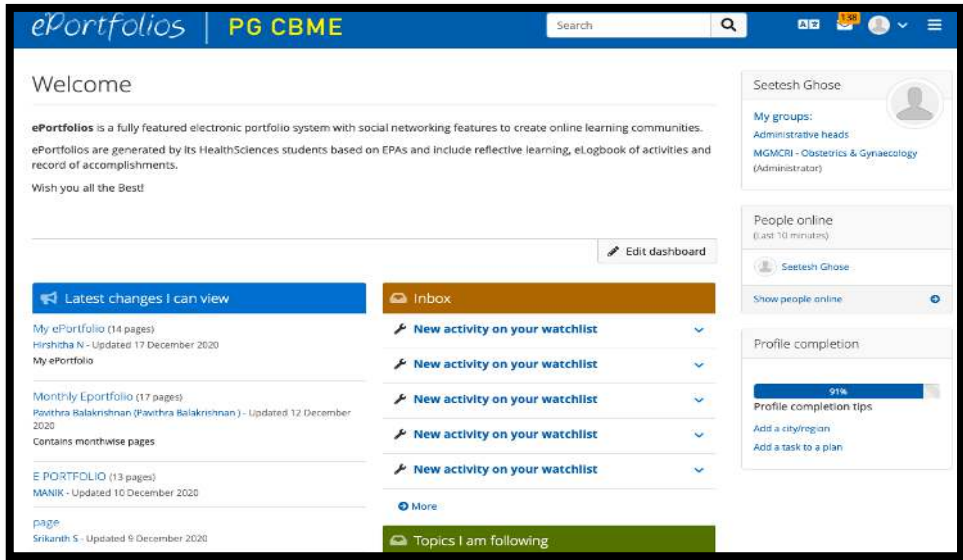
ePortfolios | PG CBME

Search

138

Welcome

**ePortfolios** is a fully featured electronic portfolio system with social networking features to create online learning communities.

ePortfolios are generated by its HealthSciences students based on EPAs and include reflective learning, eLogbook of activities and record of accomplishments.

Wish you all the Best!

Edit dashboard

Latest changes I can view

My ePortfolio (14 pages)
Hirshitha N - Updated 17 December 2020
My ePortfolio

Monthly Eportfolio (17 pages)
Pavithra Balakrishnan (Pavithra Balakrishnan ) - Updated 12 December 2020
Contains monthwise pages

E PORTFOLIO (13 pages)
MANIK - Updated 10 December 2020

page
Srikanth S - Updated 9 December 2020

Inbox

New activity on your watchlist

New activity on your watchlist

New activity on your watchlist

New activity on your watchlist

New activity on your watchlist

More

Topics I am following

Seetesh Ghose

My groups:
Administrative heads
MGMCRI - Obstetrics & Gynaecology
(Administrator)

People online
(Last 10 minutes)

Seetesh Ghose

Show people online

Profile completion

91%

Profile completion tips
Add a city/region
Add a task to a plan